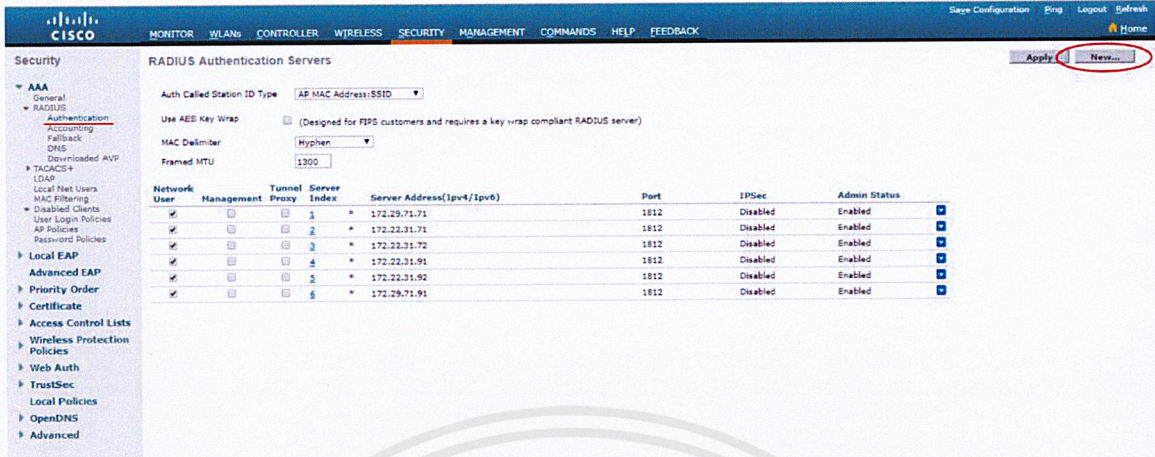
cisco

MONITOR WLANs CONTROLLER WIRELESS SECURITY MANAGEMENT COMMANDS HELP FEEDBACK

Save Configuration Ping Logout Refresh

Home

Security

AAA
General
RADIUS
Authentication
Accounting
Fallback
DNS
Downloaded AVP
TACACS+
LDAP
Local Net Users
MAC Filtering
Disabled Clients
User Login Policies
AP Policies
Password Policies

Local EAP

Advanced EAP

Priority Order

Certificate

Access Control Lists

Wireless Protection Policies

Web Auth

TrustSec

Local Policies

OpenDNS

Advanced

RADIUS Authentication Servers

Apply New...

Auth Called Station ID Type AP MAC Address:SSID

Use AES Key Wrap (Designed for FIPS customers and requires a key wrap compliant RADIUS server)

MAC Delimiter Hyphen

Framed MTU 1300

| Network User | Management | Tunnel Proxy | Server Index | | Server Address(Ipv4/Ipv6) | Port | IPSec | Admin Status |
|---|---|---|---|---|---|---|---|---|
| ☑ | ☐ | ☐ | 1 | * | 172.29.71.71 | 1812 | Disabled | Enabled |
| ☑ | ☐ | ☐ | 2 | * | 172.22.31.71 | 1812 | Disabled | Enabled |
| ☑ | ☐ | ☐ | 3 | * | 172.22.31.72 | 1812 | Disabled | Enabled |
| ☑ | ☐ | ☐ | 4 | * | 172.22.31.91 | 1812 | Disabled | Enabled |
| ☑ | ☐ | ☐ | 5 | * | 172.22.31.92 | 1812 | Disabled | Enabled |
| ☑ | ☐ | ☐ | 6 | * | 172.29.71.91 | 1812 | Disabled | Enabled |